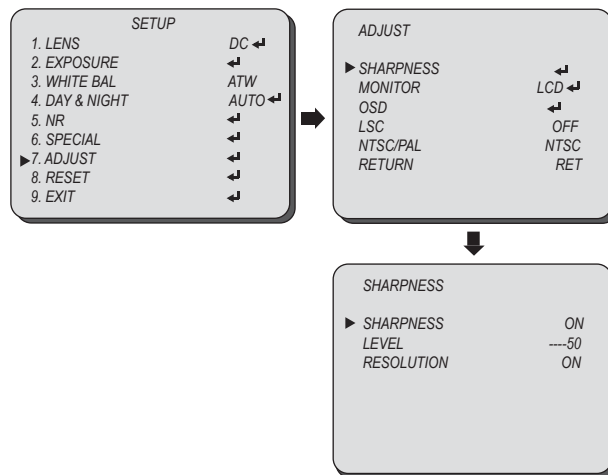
SETUP
1. LENS DC ↵
2. EXPOSURE ↵
3. WHITE BAL ATW
4. DAY & NIGHT AUTO ↵
5. NR ↵
6. SPECIAL ↵
▶7. ADJUST ↵
8. RESET ↵
9. EXIT ↵

ADJUST

▶ SHARPNESS ↵
MONITOR LCD ↵
OSD ↵
LSC OFF
NTSC/PAL NTSC
RETURN RET

SHARPNESS

▶ SHARPNESS ON
LEVEL ----50
RESOLUTION ON